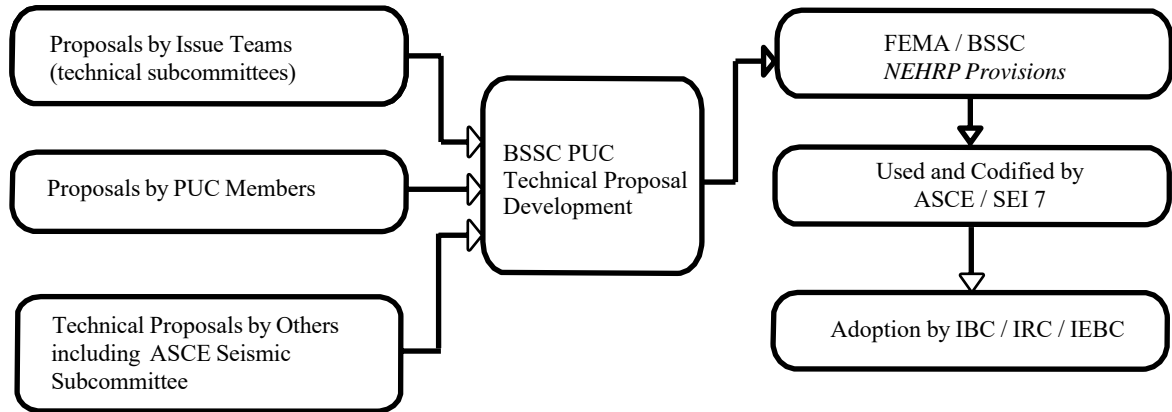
Proposals by Issue Teams (technical subcommittees)

Proposals by PUC Members

Technical Proposals by Others including ASCE Seismic Subcommittee

BSSC PUC Technical Proposal Development

FEMA / BSSC
*NEHRP Provisions*

Used and Codified by ASCE / SEI 7

Adoption by IBC / IRC / IEBC